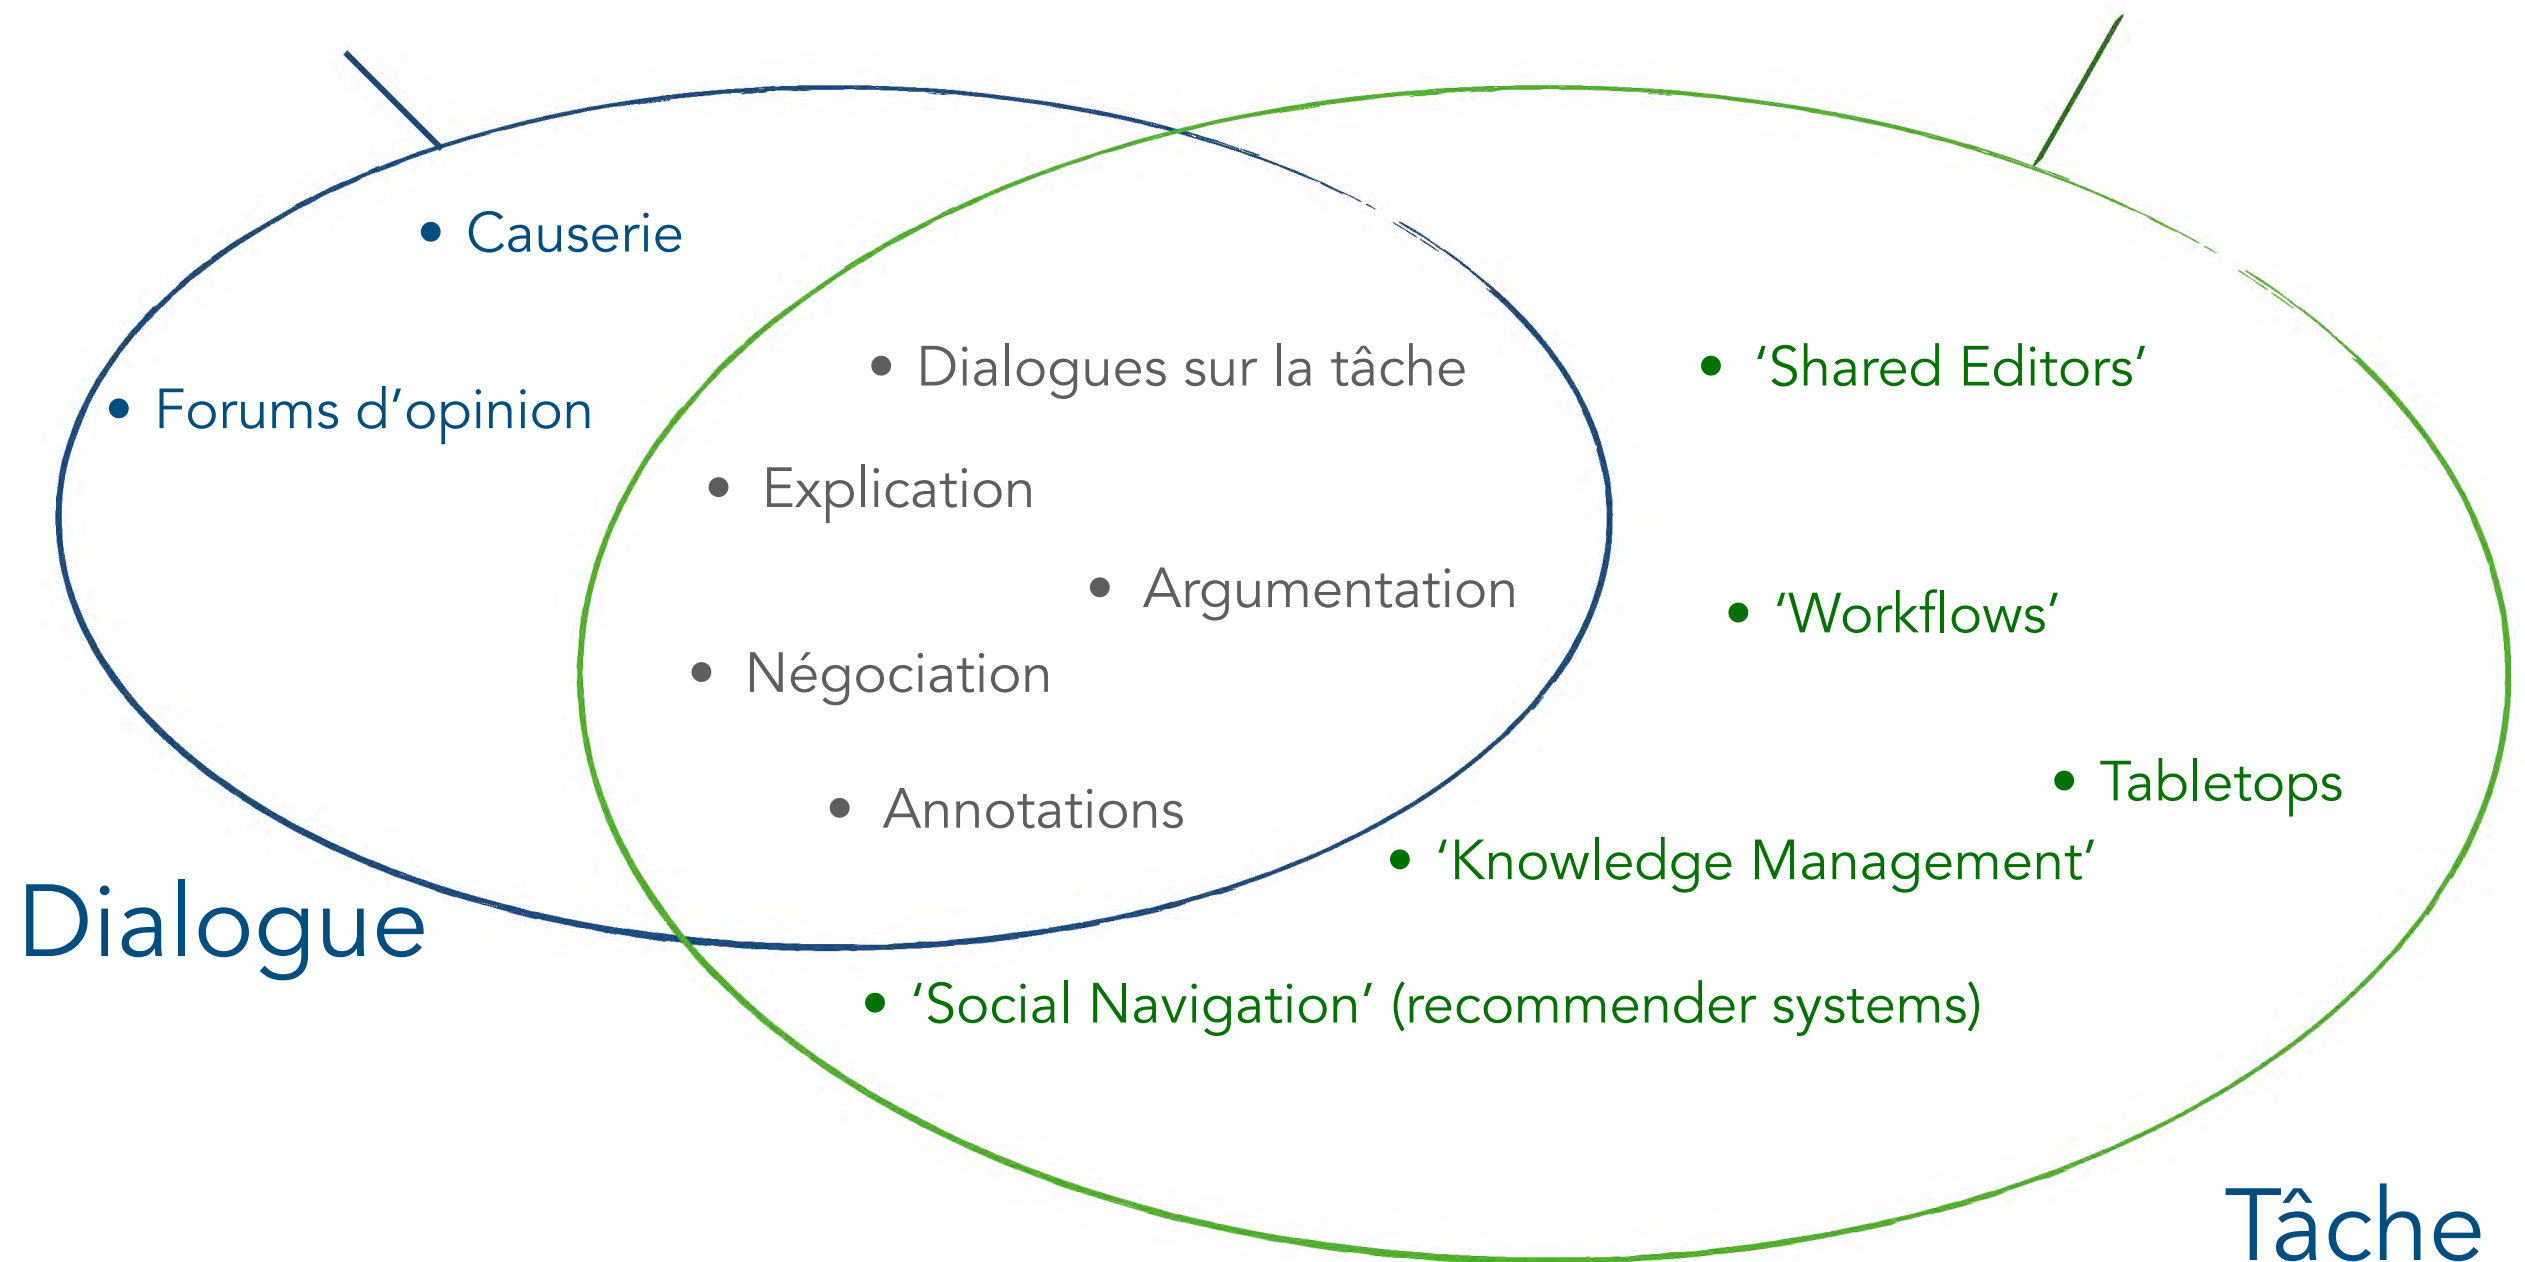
• Causerie

• Forums d'opinion

• Dialogues sur la tâche

• Explication

• Argumentation

• Négociation

• Annotations

• 'Shared Editors'

• 'Workflows'

• Tabletops

• 'Knowledge Management'

• 'Social Navigation' (recommender systems)

Dialogue

Tâche